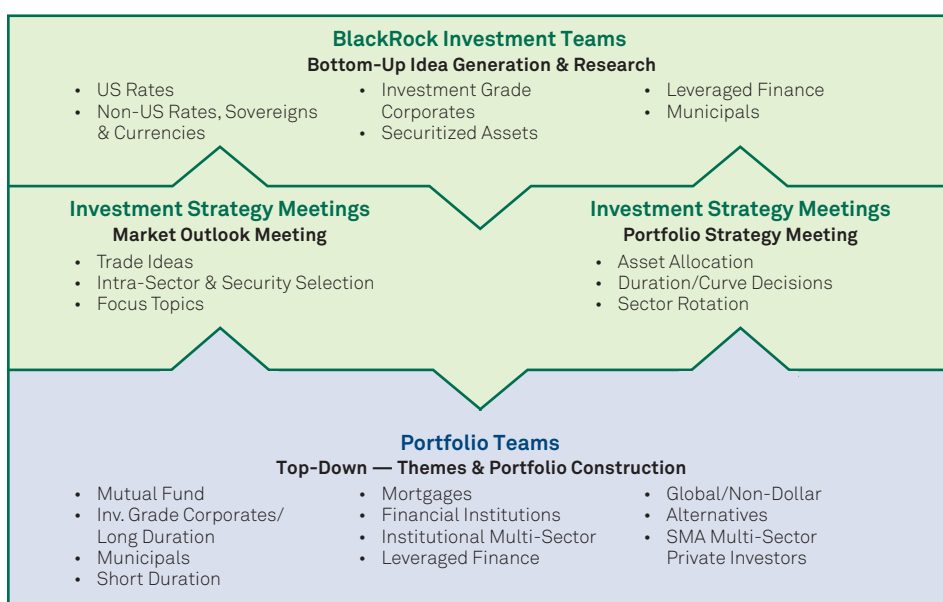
BlackRock Investment Teams
Bottom-Up Idea Generation & Research

• US Rates
• Non-US Rates, Sovereigns & Currencies

• Investment Grade Corporates
• Securitized Assets

• Leveraged Finance
• Municipals

Investment Strategy Meetings
Market Outlook Meeting
• Trade Ideas
• Intra-Sector & Security Selection
• Focus Topics

Investment Strategy Meetings
Portfolio Strategy Meeting
• Asset Allocation
• Duration/Curve Decisions
• Sector Rotation

Portfolio Teams
Top-Down — Themes & Portfolio Construction

• Mutual Fund
• Inv. Grade Corporates/ Long Duration
• Municipals
• Short Duration

• Mortgages
• Financial Institutions
• Institutional Multi-Sector
• Leveraged Finance

• Global/Non-Dollar
• Alternatives
• SMA Multi-Sector Private Investors